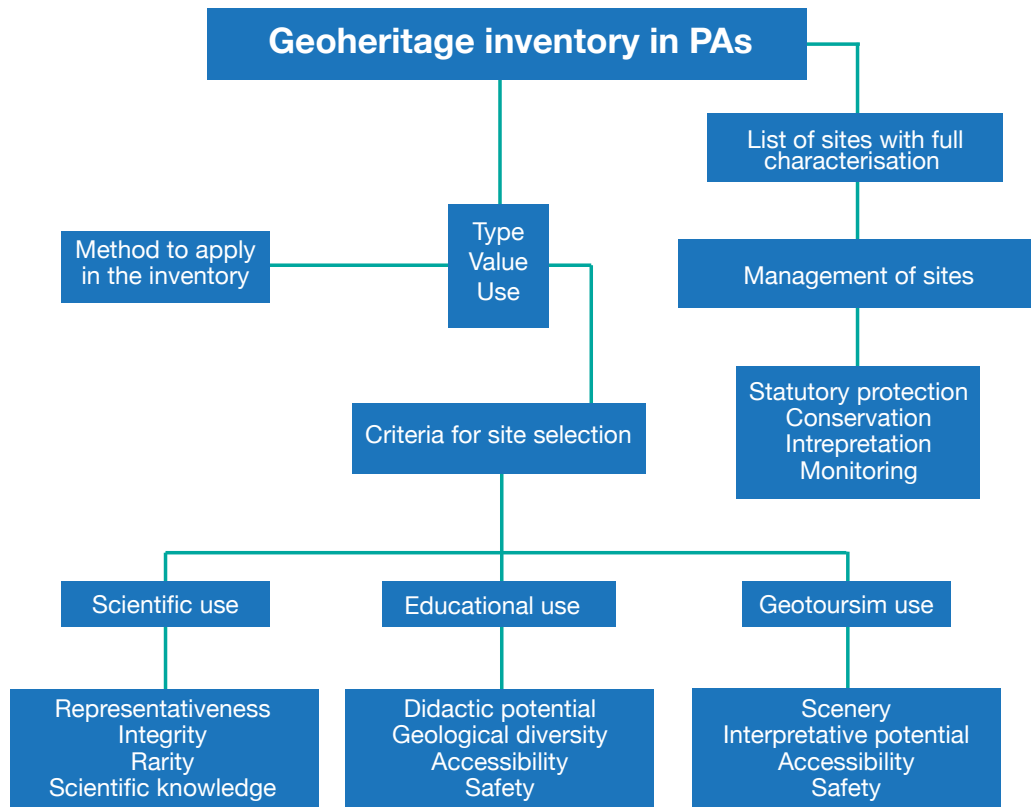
Geoheritage inventory in PAs

List of sites with full characterisation

Method to apply in the inventory

Type
Value
Use

Management of sites

Statutory protection
Conservation
Intrepretation
Monitoring

Criteria for site selection

Scientific use

Educational use

Geotoursim use

Representativeness
Integrity
Rarity
Scientific knowledge

Didactic potential
Geological diversity
Accessibility
Safety

Scenery
Interpretative potential
Accessibility
Safety